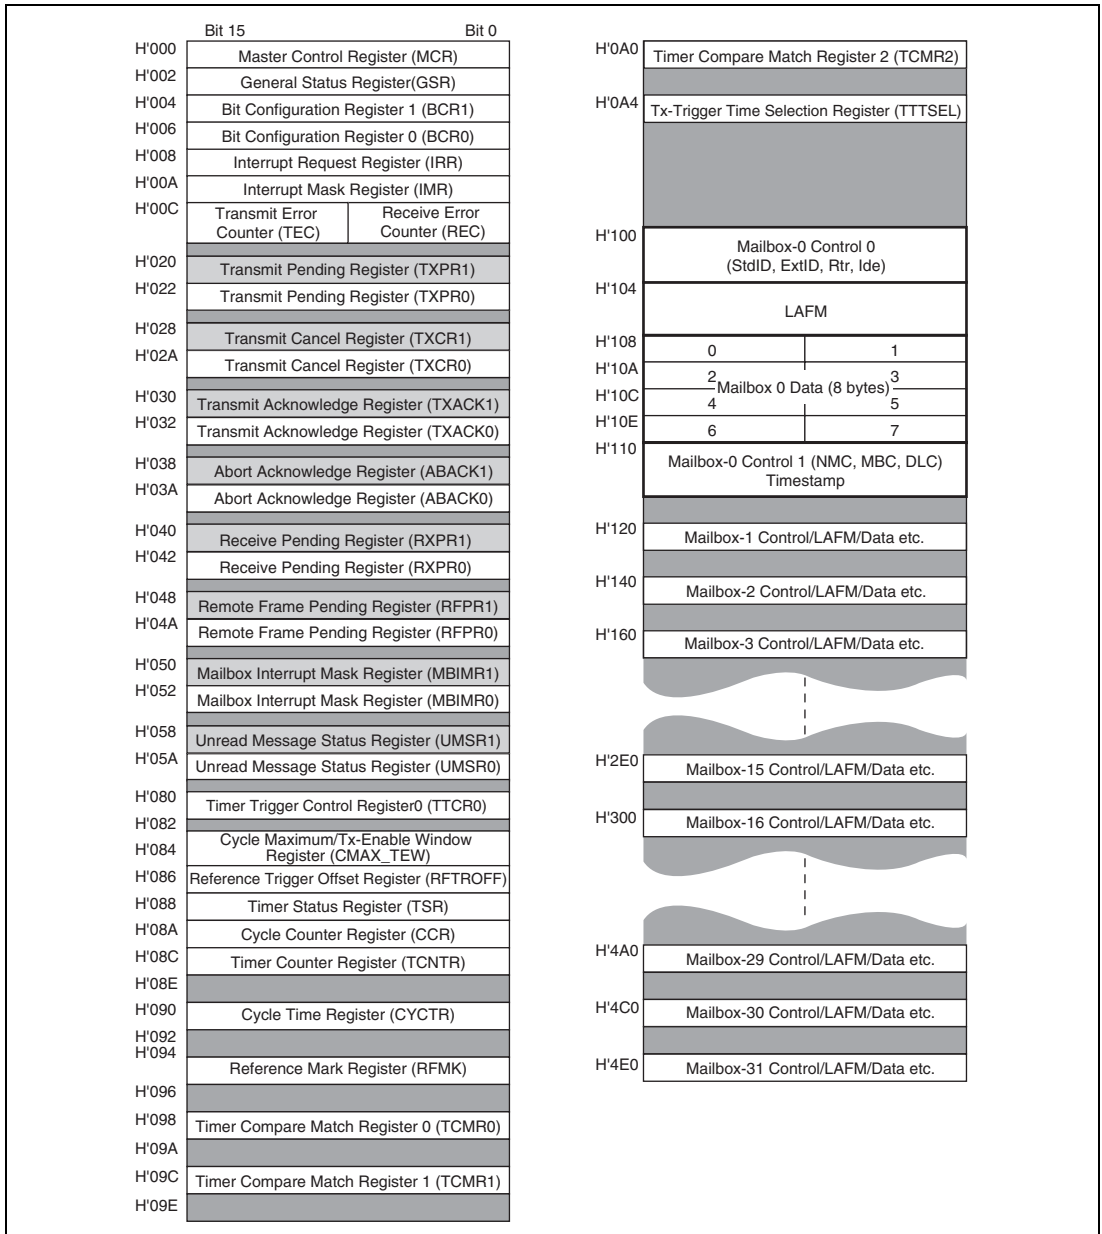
Bit 15 Bit 0

H'000 Master Control Register (MCR)
H'002 General Status Register(GSR)
H'004 Bit Configuration Register 1 (BCR1)
H'006 Bit Configuration Register 0 (BCR0)
H'008 Interrupt Request Register (IRR)
H'00A Interrupt Mask Register (IMR)
H'00C Transmit Error Counter (TEC) Receive Error Counter (REC)
H'020 Transmit Pending Register (TXPR1)
H'022 Transmit Pending Register (TXPR0)
H'028 Transmit Cancel Register (TXCR1)
H'02A Transmit Cancel Register (TXCR0)
H'030 Transmit Acknowledge Register (TXACK1)
H'032 Transmit Acknowledge Register (TXACK0)
H'038 Abort Acknowledge Register (ABACK1)
H'03A Abort Acknowledge Register (ABACK0)
H'040 Receive Pending Register (RXPR1)
H'042 Receive Pending Register (RXPR0)
H'048 Remote Frame Pending Register (RFPR1)
H'04A Remote Frame Pending Register (RFPR0)
H'050 Mailbox Interrupt Mask Register (MBIMR1)
H'052 Mailbox Interrupt Mask Register (MBIMR0)
H'058 Unread Message Status Register (UMSR1)
H'05A Unread Message Status Register (UMSR0)
H'080 Timer Trigger Control Register0 (TTCR0)
H'082
H'084 Cycle Maximum/Tx-Enable Window Register (CMAX_TEW)
H'086 Reference Trigger Offset Register (RFTROFF)
H'088 Timer Status Register (TSR)
H'08A Cycle Counter Register (CCR)
H'08C Timer Counter Register (TCNTR)
H'08E
H'090 Cycle Time Register (CYCTR)
H'092
H'094 Reference Mark Register (RFMK)
H'096
H'098 Timer Compare Match Register 0 (TCMR0)
H'09A
H'09C Timer Compare Match Register 1 (TCMR1)
H'09E

H'0A0 Timer Compare Match Register 2 (TCMR2)
H'0A4 Tx-Trigger Time Selection Register (TTTSEL)
H'100 Mailbox-0 Control 0 (StdID, ExtID, Rtr, Ide)
H'104 LAFM
H'108 0 1
H'10A 2 Mailbox 0 Data (8 bytes) 3
H'10C 4 5
H'10E 6 7
H'110 Mailbox-0 Control 1 (NMC, MBC, DLC) Timestamp
H'120 Mailbox-1 Control/LAFM/Data etc.
H'140 Mailbox-2 Control/LAFM/Data etc.
H'160 Mailbox-3 Control/LAFM/Data etc.
H'2E0 Mailbox-15 Control/LAFM/Data etc.
H'300 Mailbox-16 Control/LAFM/Data etc.
H'4A0 Mailbox-29 Control/LAFM/Data etc.
H'4C0 Mailbox-30 Control/LAFM/Data etc.
H'4E0 Mailbox-31 Control/LAFM/Data etc.